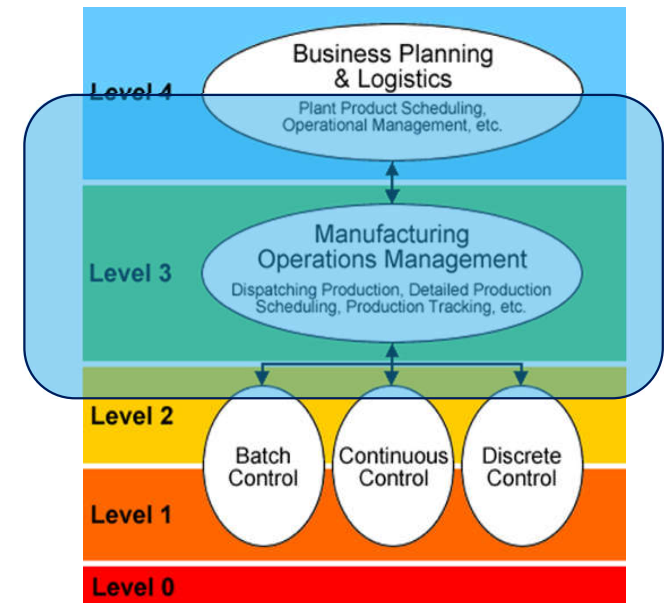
Level 4

Business Planning & Logistics

Plant Product Scheduling, Operational Management, etc.

Level 3

Manufacturing Operations Management

Dispatching Production, Detailed Production Scheduling, Production Tracking, etc.

Level 2

Level 1

Batch Control

Continuous Control

Discrete Control

Level 0